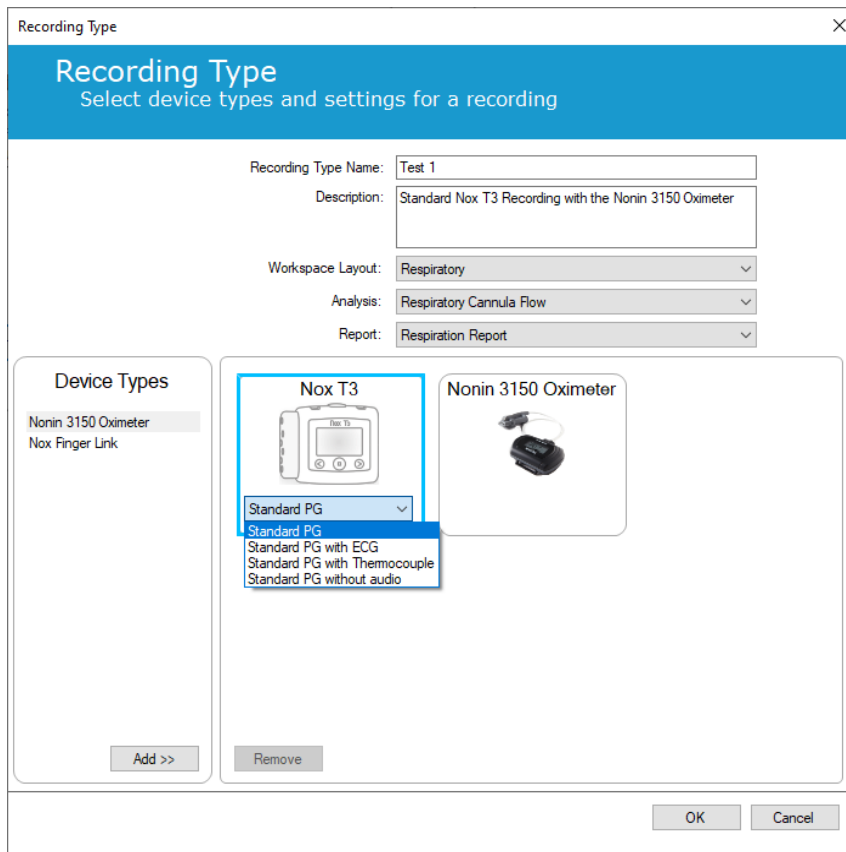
Recording Type

Recording Type
Select device types and settings for a recording

Recording Type Name: Test 1

Description: Standard Nox T3 Recording with the Nonin 3150 Oximeter

Workspace Layout: Respiratory

Analysis: Respiratory Cannula Flow

Report: Respiration Report

Device Types

Nonin 3150 Oximeter
Nox Finger Link

Add >>

Nox T3

Nox T3

Standard PG

Standard PG
Standard PG with ECG
Standard PG with Thermocouple
Standard PG without audio

Nonin 3150 Oximeter

Remove

OK

Cancel